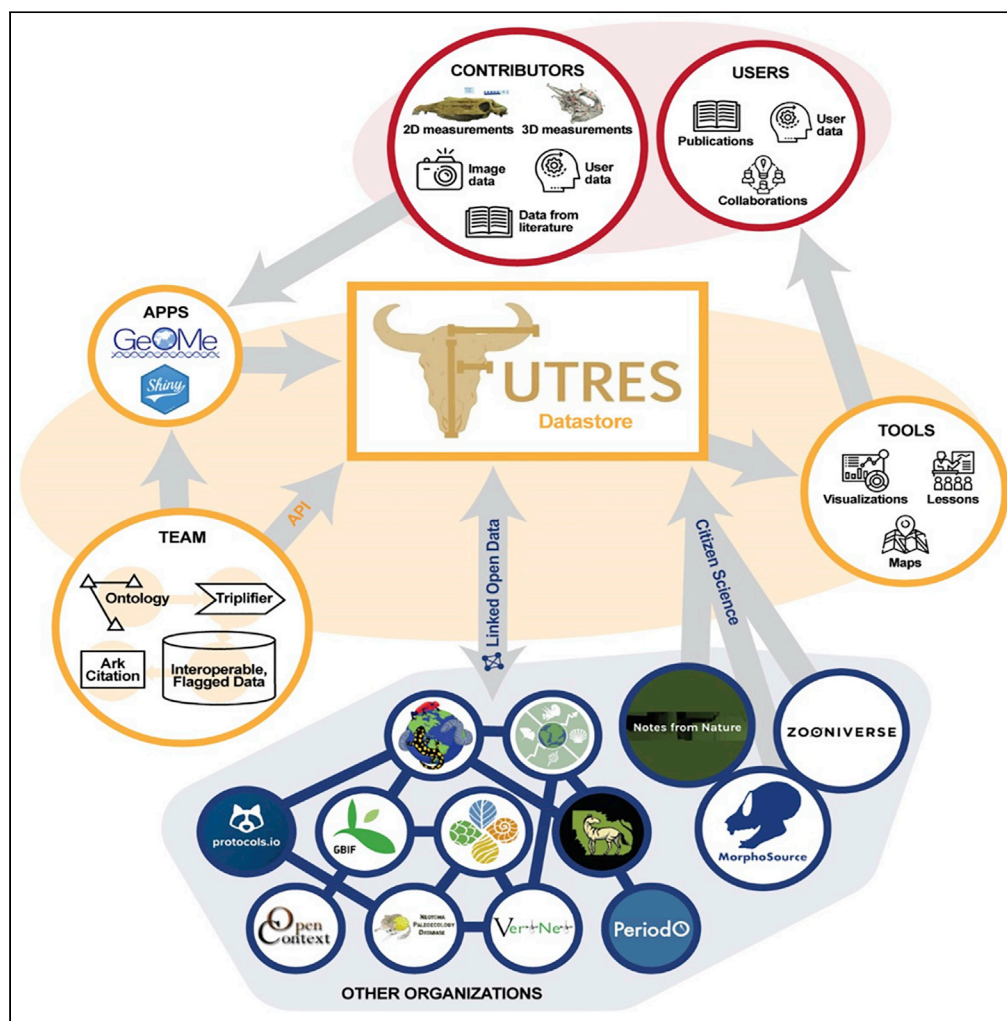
CONTRIBUTORS

2D measurements 3D measurements

Image data

User data

Data from literature

USERS

Publications

User data

Collaborations

APPS

GeOMe

Shiny

FUTRES

Datastore

TOOLS

Visualizations Lessons

Maps

TEAM

API

Ontology

Triplifier

Ark Citation

Interoperable, Flagged Data

Linked Open Data

Citizen Science

Notes from Nature

ZOONIVERSE

MorphoSource

protocols.io

GBIF

Open Context

NEOTOMA PALEOECOLOGY DATABASE

VertNet

PeriodO

OTHER ORGANIZATIONS